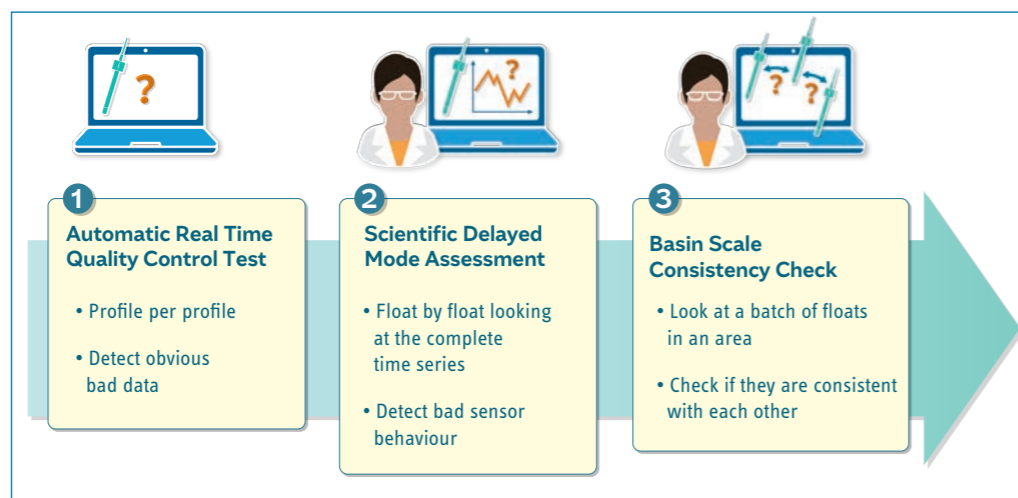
?

?

?
?

1
Automatic Real Time Quality Control Test

• Profile per profile

• Detect obvious bad data

2
Scientific Delayed Mode Assessment

• Float by float looking at the complete time series

• Detect bad sensor behaviour

3
Basin Scale Consistency Check

• Look at a batch of floats in an area

• Check if they are consistent with each other